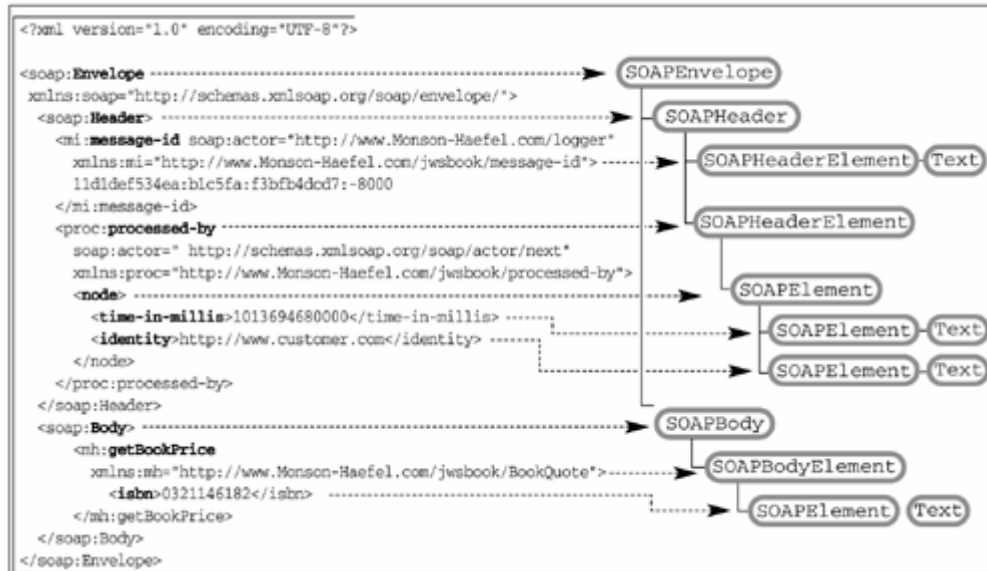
<?xml version="1.0" encoding="UTF-8"?>

<soap:Envelope
xmlns:soap="http://schemas.xmlsoap.org/soap/envelope/">
<soap:Header>
<mi:message-id soap:actor="http://www.Monson-Haefel.com/logger"
xmlns:mi="http://www.Monson-Haefel.com/jwsbook/message-id">
11d1def534ea:b1c5fa:f3bfb4dcd7:-8000
</mi:message-id>
<proc:processed-by
soap:actor=" http://schemas.xmlsoap.org/soap/actor/next"
xmlns:proc="http://www.Monson-Haefel.com/jwsbook/processed-by">
<node>
<time-in-millis>1013694680000</time-in-millis>
<identity>http://www.customer.com</identity>
</node>
</proc:processed-by>
</soap:Header>
<soap:Body>
<mh:getBookPrice
xmlns:mh="http://www.Monson-Haefel.com/jwsbook/BookQuote">
<isbn>0321146182</isbn>
</mh:getBookPrice>
</soap:Body>
</soap:Envelope>

SOAPEnvelope
SOAPHeader
SOAPHeaderElement
Text
SOAPHeaderElement
SOAPElement
SOAPElement
Text
SOAPElement
Text
SOAPBody
SOAPBodyElement
SOAPElement
Text